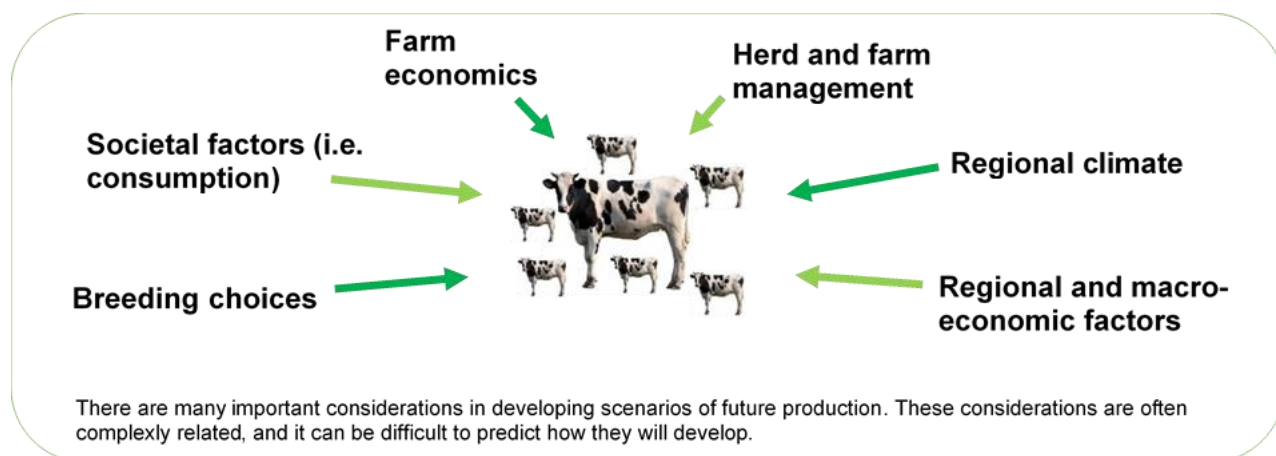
Farm economics

Herd and farm management

Societal factors (i.e. consumption)

Regional climate

Breeding choices

Regional and macro-economic factors

There are many important considerations in developing scenarios of future production. These considerations are often complexly related, and it can be difficult to predict how they will develop.